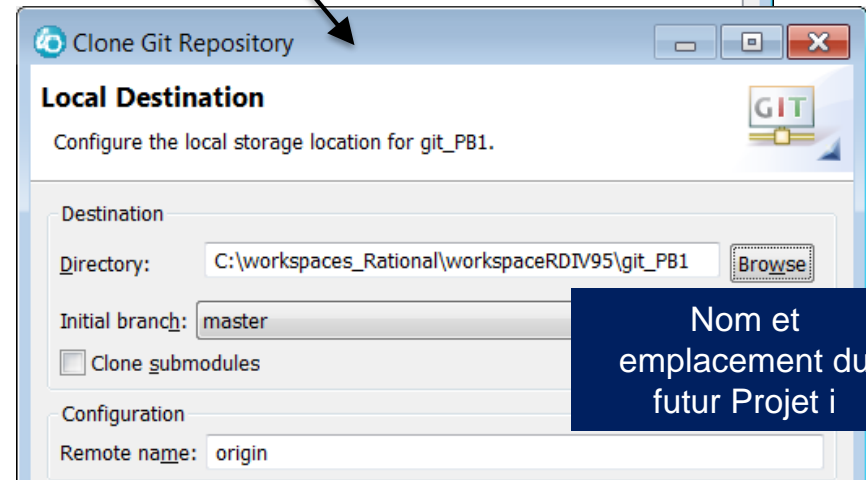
Clone Git Repository

Local Destination

Configure the local storage location for git_PB1.

GIT

Destination

Directory: C:\workspaces_Rational\workspaceRDIV95\git_PB1 Browse

Initial branch: master

Clone submodules

Nom et emplacement du futur Projet i

Configuration

Remote name: origin